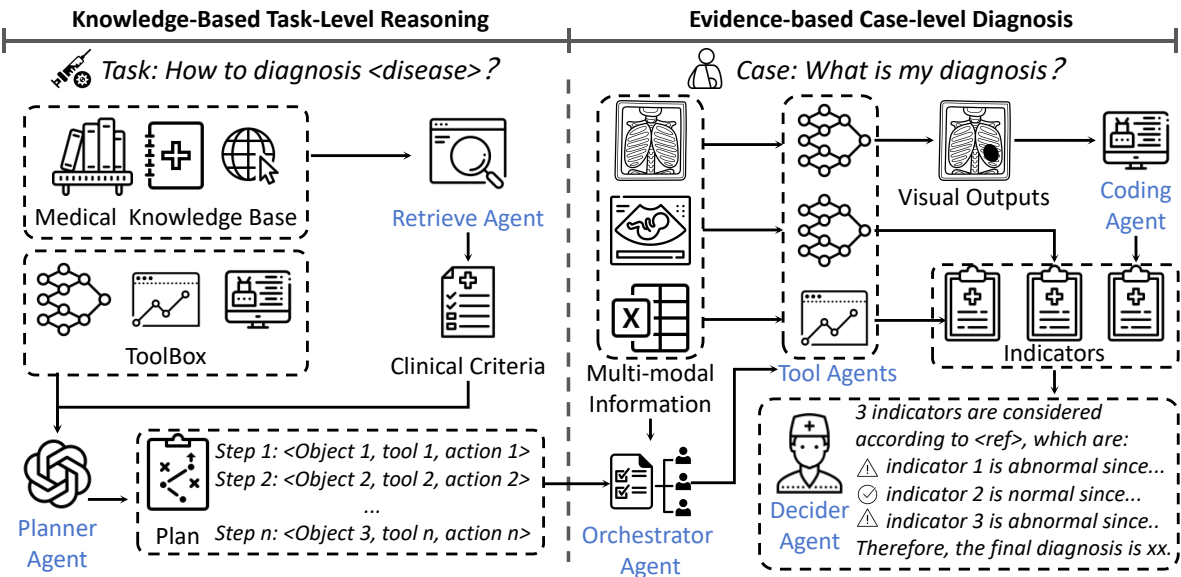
Knowledge-Based Task-Level Reasoning

Task: How to diagnosis <disease>?

Medical Knowledge Base

Retrieve Agent

ToolBox

Clinical Criteria

Planner Agent

Step 1: <Object 1, tool 1, action 1>
Step 2: <Object 2, tool 2, action 2>
...
Step n: <Object 3, tool n, action n>

Plan

Evidence-based Case-level Diagnosis

Case: What is my diagnosis?

Visual Outputs

Coding Agent

Multi-modal Information

Tool Agents

Indicators

Orchestrator Agent

Decider Agent

3 indicators are considered according to <ref>, which are:
⚠ indicator 1 is abnormal since...
indicator 2 is normal since...
⚠ indicator 3 is abnormal since..
Therefore, the final diagnosis is xx.